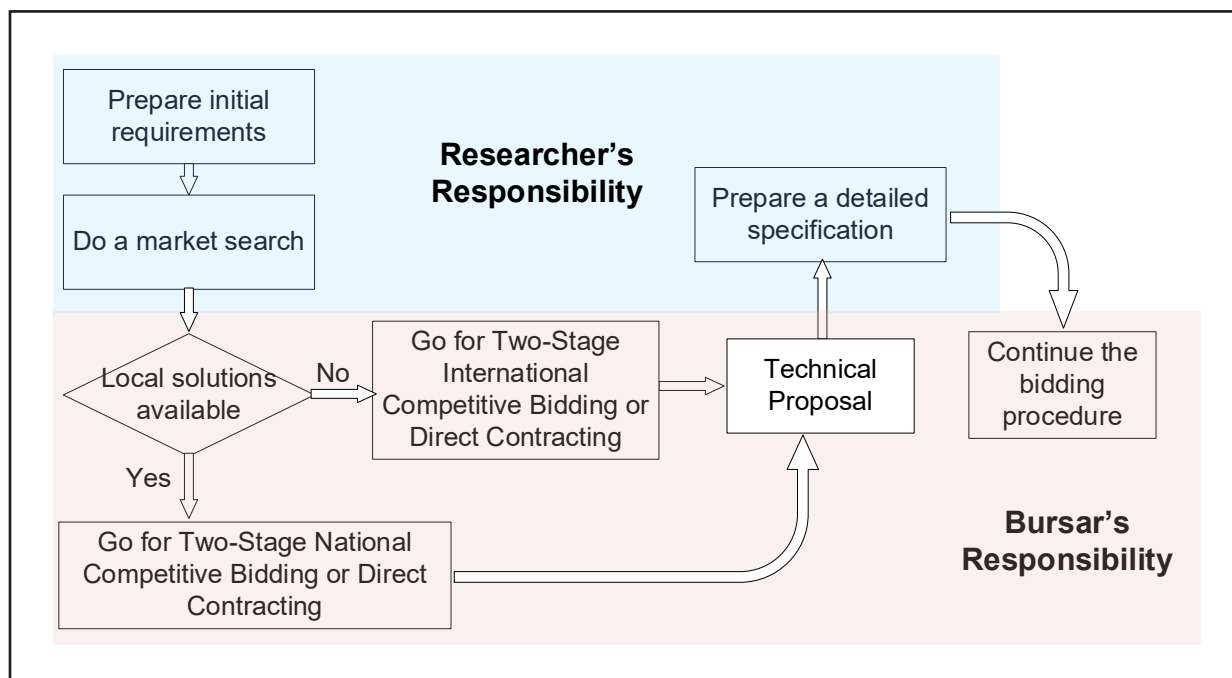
Prepare initial requirements

Do a market search

Researcher's Responsibility

Prepare a detailed specification

Local solutions available

No

Go for Two-Stage International Competitive Bidding or Direct Contracting

Technical Proposal

Continue the bidding procedure

Yes

Go for Two-Stage National Competitive Bidding or Direct Contracting

Bursar's Responsibility